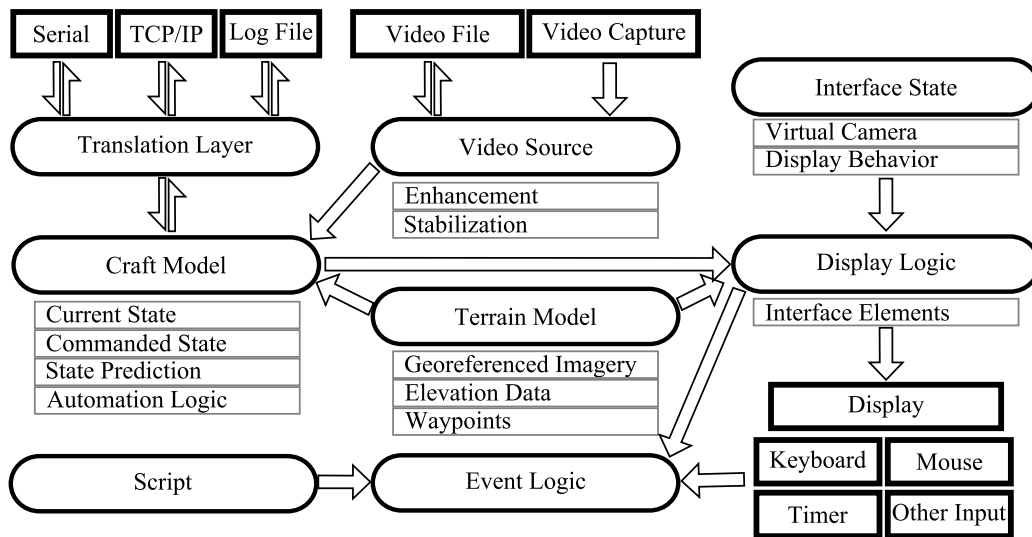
Serial
TCP/IP
Log File
Video File
Video Capture
Interface State
Translation Layer
Video Source
Virtual Camera
Display Behavior
Enhancement
Stabilization
Craft Model
Display Logic
Terrain Model
Interface Elements
Current State
Commanded State
State Prediction
Automation Logic
Georeferenced Imagery
Elevation Data
Waypoints
Display
Script
Event Logic
Keyboard
Mouse
Timer
Other Input